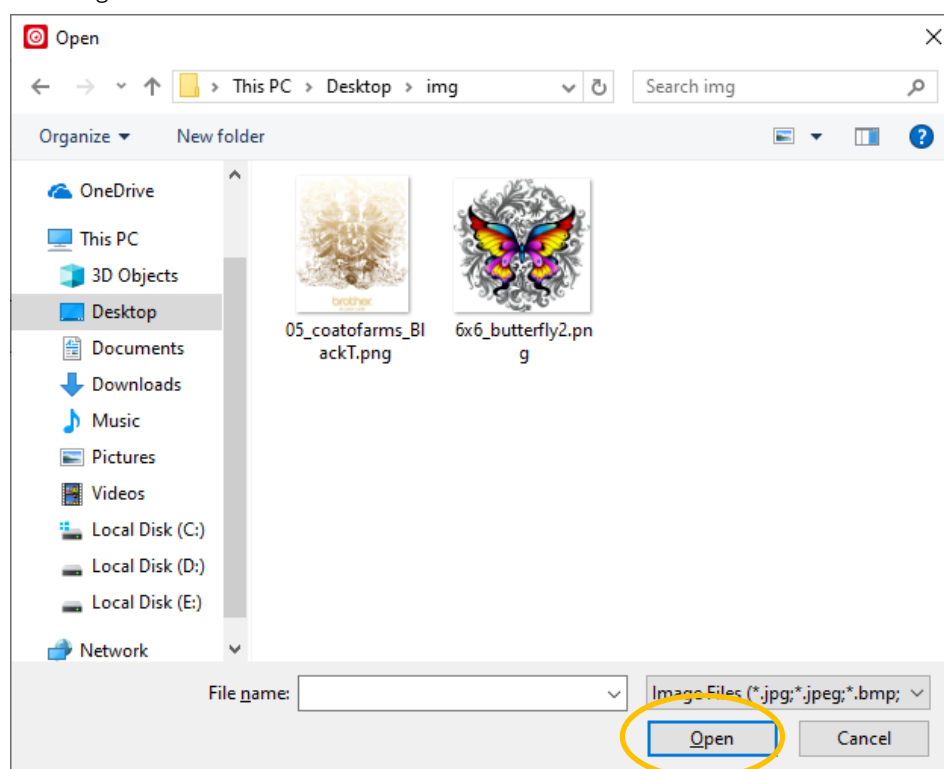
Open

This PC > Desktop > img

Search img

Organize ▾

New folder

OneDrive

This PC

3D Objects

Desktop

Documents

Downloads

Music

Pictures

Videos

Local Disk (C:)

Local Disk (D:)

Local Disk (E:)

Network

brother

05_coatofarms_BlackT.png

6x6_butterfly2.png

File name:

Image Files (*.jpg;*.jpeg;*.bmp;

Open

Cancel